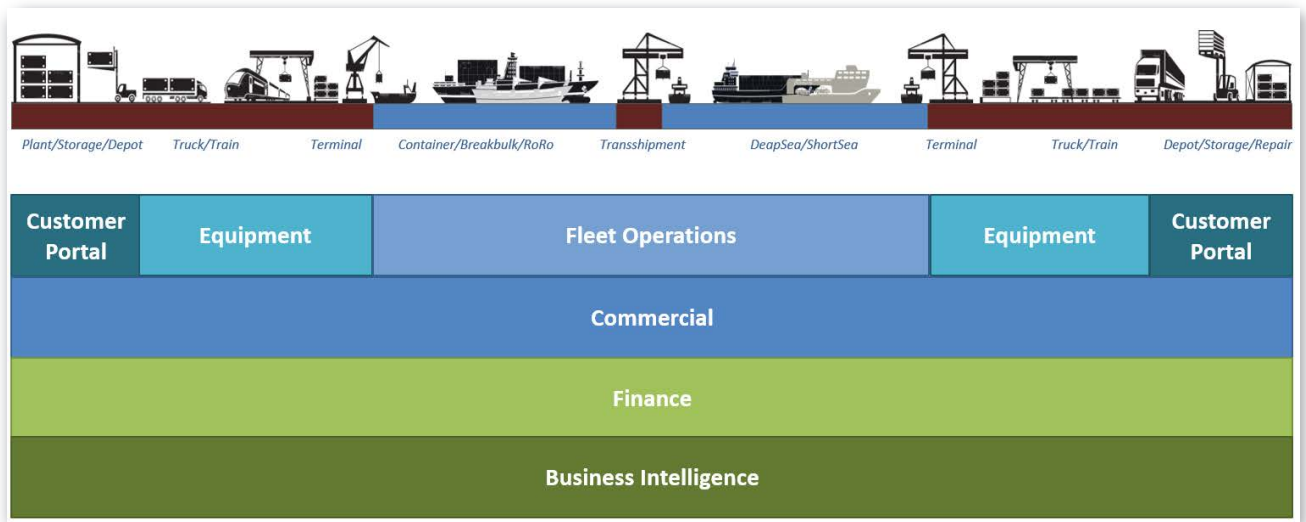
Plant/Storage/Depot Truck/Train Terminal Container/Breakbulk/RoRo Transshipment DeapSea/ShortSea Terminal Truck/Train Depot/Storage/Repair

| Customer Portal | Equipment | Fleet Operations | Equipment | Customer Portal |
|---|---|---|---|---|

Commercial

Finance

Business Intelligence